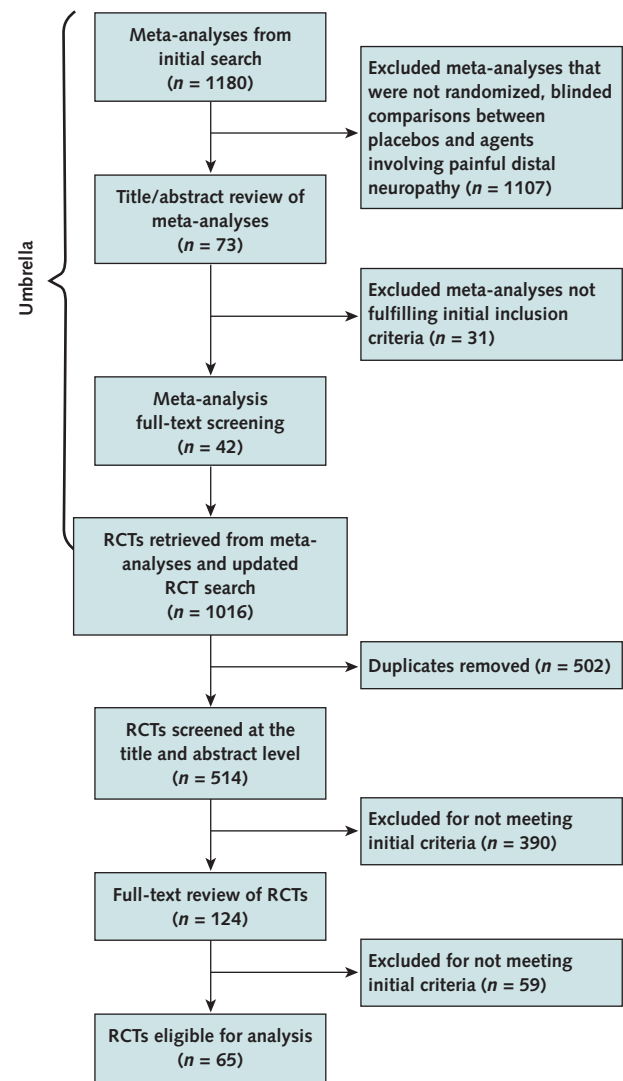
Umbrella

Meta-analyses from initial search ($n = 1180$)

Excluded meta-analyses that were not randomized, blinded comparisons between placebos and agents involving painful distal neuropathy ($n = 1107$)

Title/abstract review of meta-analyses ($n = 73$)

Excluded meta-analyses not fulfilling initial inclusion criteria ($n = 31$)

Meta-analysis full-text screening ($n = 42$)

RCTs retrieved from meta-analyses and updated RCT search ($n = 1016$)

Duplicates removed ($n = 502$)

RCTs screened at the title and abstract level ($n = 514$)

Excluded for not meeting initial criteria ($n = 390$)

Full-text review of RCTs ($n = 124$)

Excluded for not meeting initial criteria ($n = 59$)

RCTs eligible for analysis ($n = 65$)